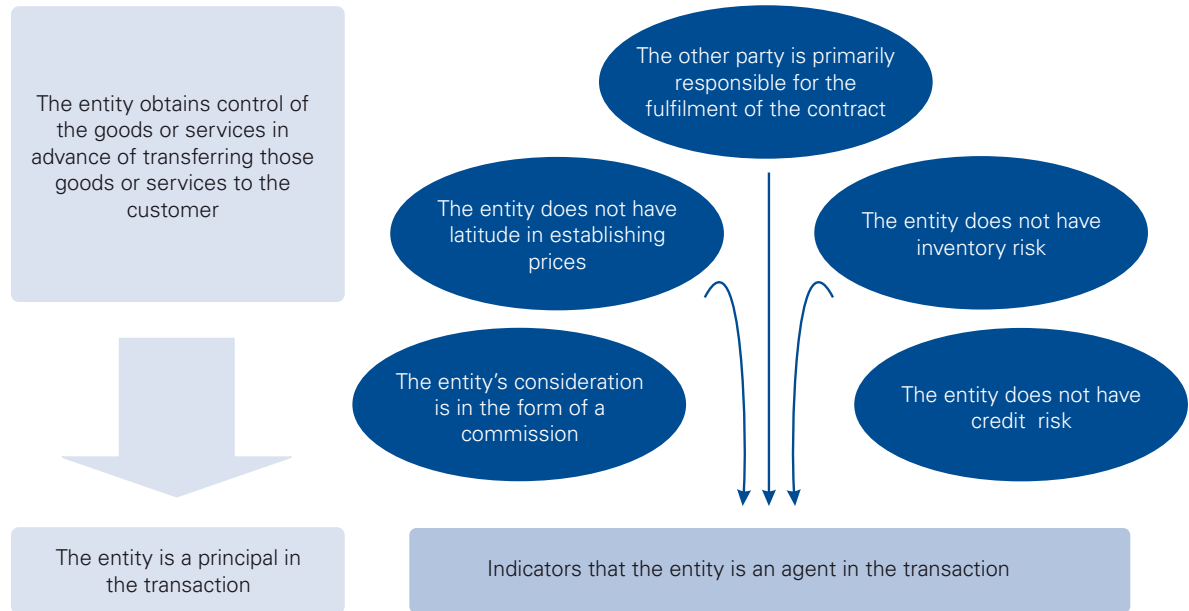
The entity obtains control of the goods or services in advance of transferring those goods or services to the customer

The other party is primarily responsible for the fulfilment of the contract

The entity does not have latitude in establishing prices

The entity does not have inventory risk

The entity's consideration is in the form of a commission

The entity does not have credit risk

The entity is a principal in the transaction

Indicators that the entity is an agent in the transaction